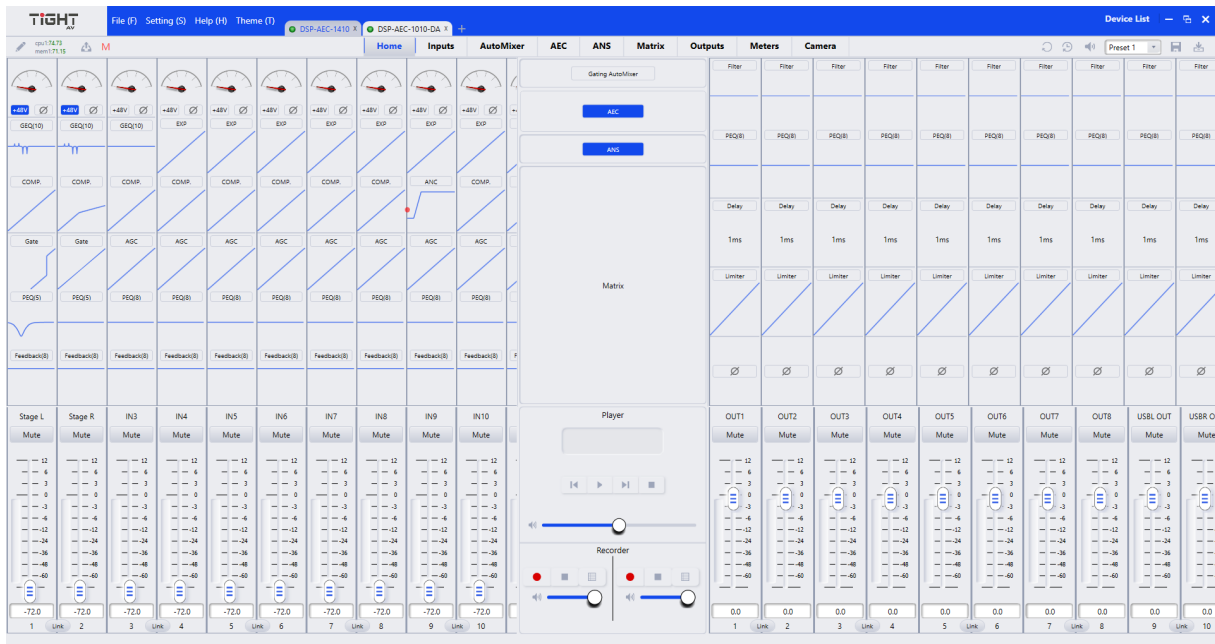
TIGHT AV

File (F) Setting (S) Help (H) Theme (T)

DSP-AEC-1410 × DSP-AEC-1010-DA × +

Device List

cpu:74.73
mem:71.15

M

Home Inputs AutoMixer AEC ANS Matrix Outputs Meters Camera

Preset 1

+48V Ø GEQ(10) COMP. Gate PEQ(5) Feedback(8)
+48V Ø GEQ(10) COMP. Gate PEQ(5) Feedback(8)
+48V Ø GEQ(10) COMP. AGC PEQ(8) Feedback(8)
+48V Ø EXP COMP. AGC PEQ(8) Feedback(8)
+48V Ø EXP COMP. AGC PEQ(8) Feedback(8)
+48V Ø EXP COMP. AGC PEQ(8) Feedback(8)
+48V Ø EXP COMP. AGC PEQ(8) Feedback(8)
+48V Ø EXP COMP. AGC PEQ(8) Feedback(8)
+48V Ø EXP ANC AGC PEQ(8) Feedback(8)
+48V Ø EXP COMP. AGC PEQ(8) Feedback(8)

Gating AutoMixer
AEC
ANS
Matrix

Filter PEQ(8) Delay 1ms Limiter Ø (×11)

Stage L Stage R IN3 IN4 IN5 IN6 IN7 IN8 IN9 IN10
Mute

12 6 3 0 -3 -6 -12 -24 -36 -48 -60

-72.0

1 Link 2 3 Link 4 5 Link 6 7 Link 8 9 Link 10

Player

Recorder

OUT1 OUT2 OUT3 OUT4 OUT5 OUT6 OUT7 OUT8 USBL OUT USBR O

0.0

1 Link 2 3 Link 4 5 Link 6 7 Link 8 9 Link 10